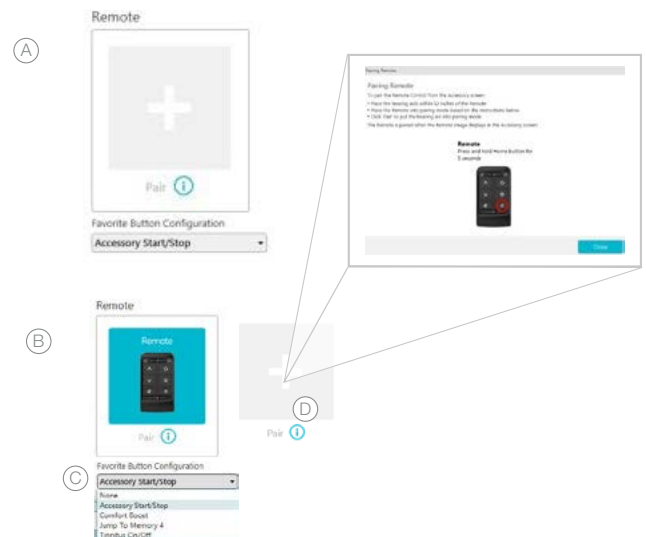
Remote

A

Pair

Favorite Button Configuration

Accessory Start/Stop

Pairing Remote

Pairing Remote

To pair the Remote Control from the Accessory screen:
• Place the hearing aids within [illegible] of the Remote
• Place the Remote into pairing mode based on the instructions below.
• Click 'Pair' to put the hearing aid into pairing mode
The Remote is paired when the Remote image displays in the Accessory screen.

Remote
Press and hold Home button for 5 seconds

Close

Remote

B

Remote

Pair

D

Pair

Favorite Button Configuration

C

Accessory Start/Stop

None
Accessory Start/Stop
Comfort Boost
Jump To Memory 4
Tinnitus On/Off